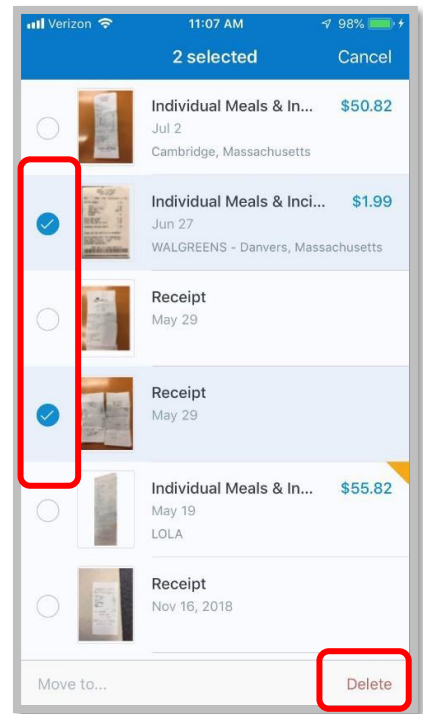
Verizon 11:07 AM 98%

2 selected Cancel

Individual Meals & In... $50.82
Jul 2
Cambridge, Massachusetts

Individual Meals & Inci... $1.99
Jun 27
WALGREENS - Danvers, Massachusetts

Receipt
May 29

Receipt
May 29

Individual Meals & In... $55.82
May 19
LOLA

Receipt
Nov 16, 2018

Move to... Delete